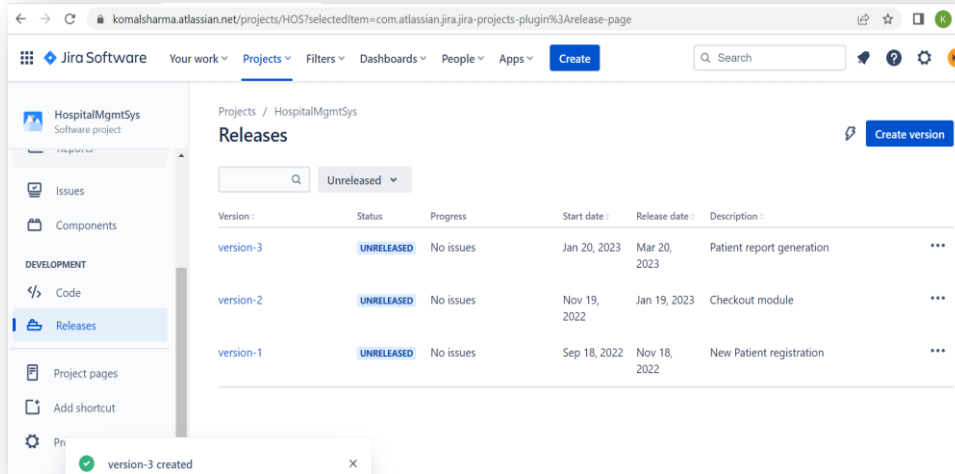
komalsharma.atlassian.net/projects/HOS?selectedItem=com.atlassian.jira.jira-projects-plugin%3Arelease-page

K

Jira Software Your work Projects Filters Dashboards People Apps Create

Search

HospitalMgmtSys
Software project

Reports

Issues

Components

DEVELOPMENT

Code

Releases

Project pages

Add shortcut

Pr

version-3 created

Projects / HospitalMgmtSys

Releases

Create version

Unreleased

| Version | Status | Progress | Start date | Release date | Description |
|---|---|---|---|---|---|
| version-3 | UNRELEASED | No issues | Jan 20, 2023 | Mar 20, 2023 | Patient report generation |
| version-2 | UNRELEASED | No issues | Nov 19, 2022 | Jan 19, 2023 | Checkout module |
| version-1 | UNRELEASED | No issues | Sep 18, 2022 | Nov 18, 2022 | New Patient registration |